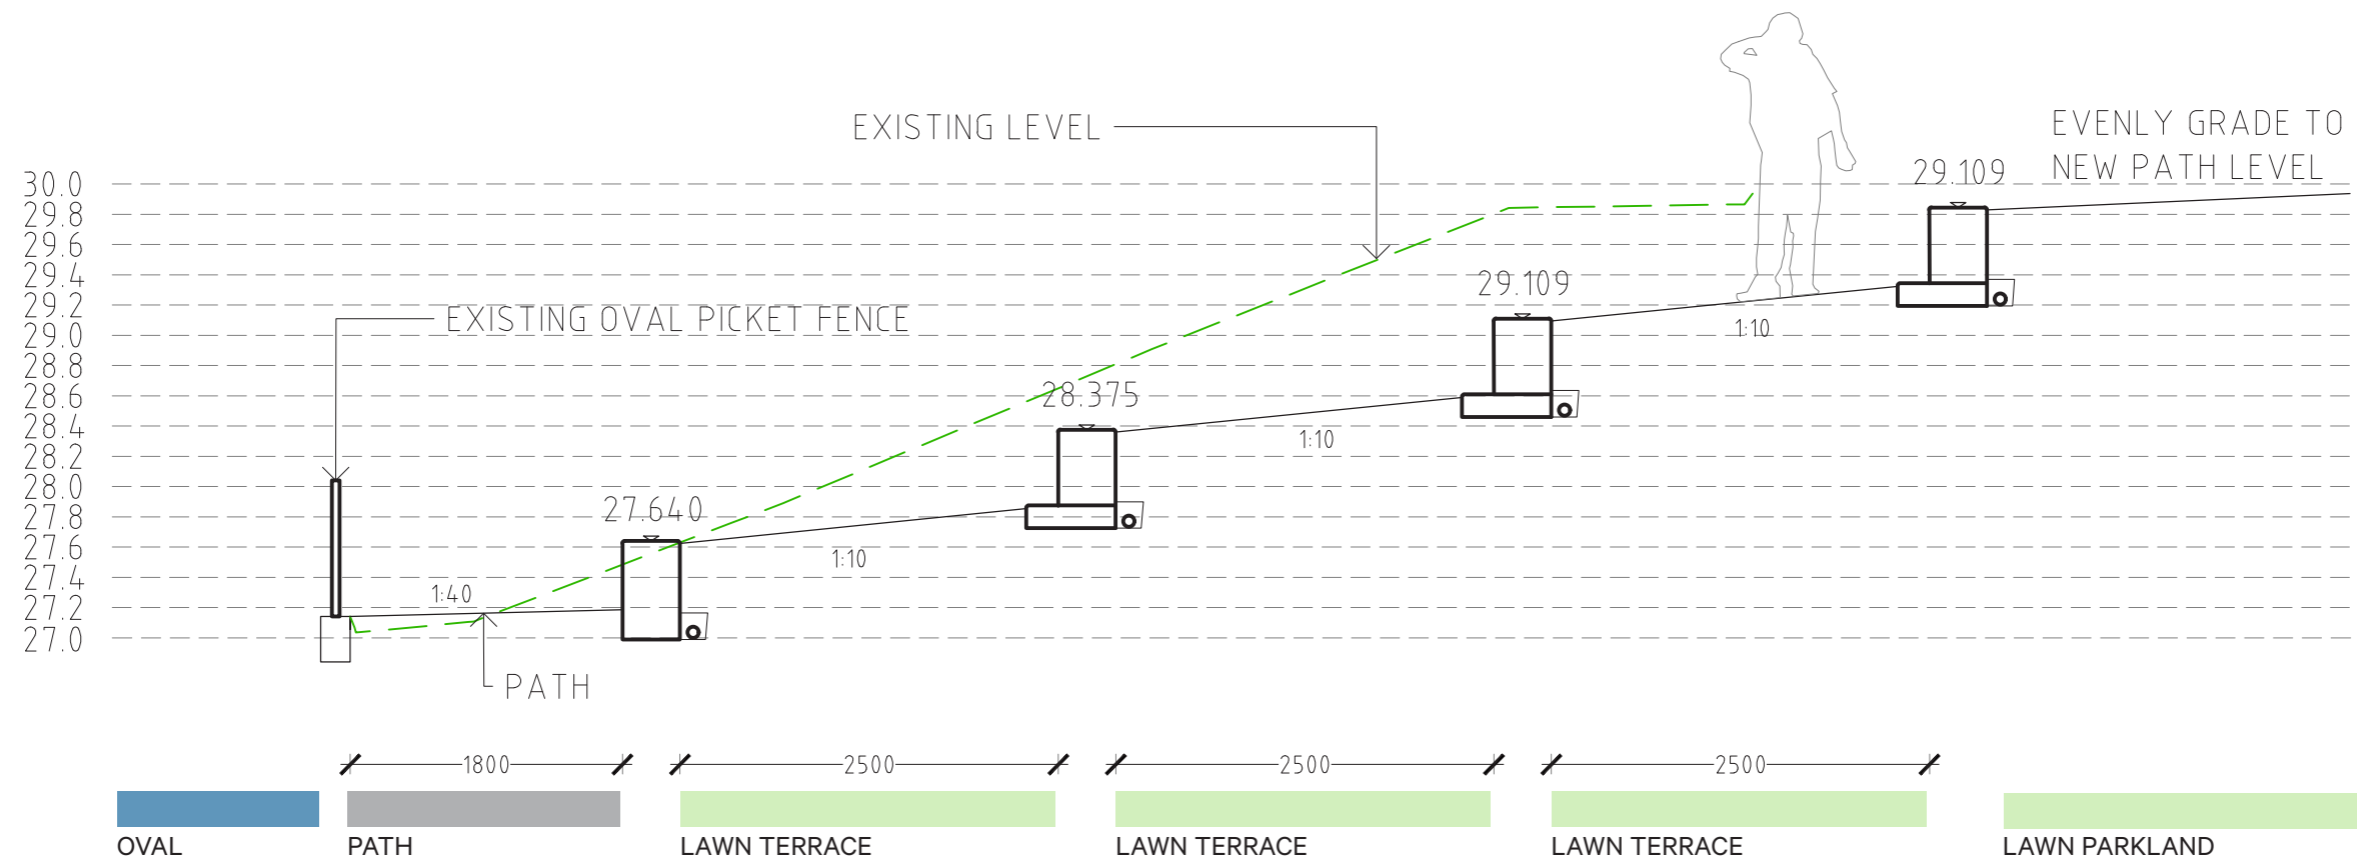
EXISTING LEVEL

EVENLY GRADE TO NEW PATH LEVEL

30.0
29.8
29.6
29.4
29.2
29.0
28.8
28.6
28.4
28.2
28.0
27.8
27.6
27.4
27.2
27.0

29.109

29.109

EXISTING OVAL PICKET FENCE

1:10

28.375

1:10

27.640

1:10

1:40

PATH

1800

2500

2500

2500

OVAL

PATH

LAWN TERRACE

LAWN TERRACE

LAWN TERRACE

LAWN PARKLAND